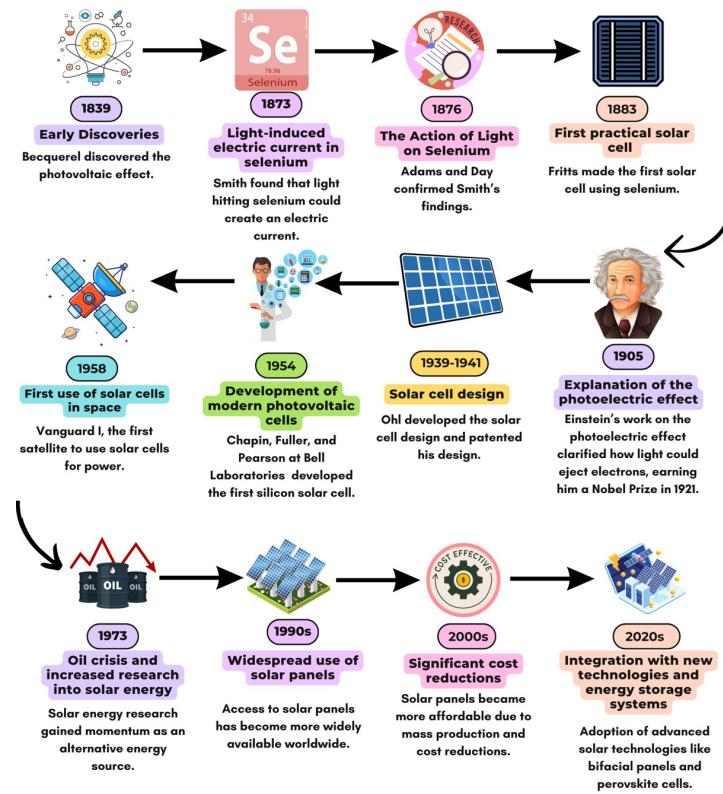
1839
Early Discoveries
Becquerel discovered the photovoltaic effect.

34
Se
78.96
Selenium
1873
Light-induced electric current in selenium
Smith found that light hitting selenium could create an electric current.

RESEARCH
1876
The Action of Light on Selenium
Adams and Day confirmed Smith's findings.

1883
First practical solar cell
Fritts made the first solar cell using selenium.

1905
Explanation of the photoelectric effect
Einstein's work on the photoelectric effect clarified how light could eject electrons, earning him a Nobel Prize in 1921.

1939-1941
Solar cell design
Ohl developed the solar cell design and patented his design.

1954
Development of modern photovoltaic cells
Chapin, Fuller, and Pearson at Bell Laboratories developed the first silicon solar cell.

1958
First use of solar cells in space
Vanguard I, the first satellite to use solar cells for power.

OIL
OIL
OIL
1973
Oil crisis and increased research into solar energy
Solar energy research gained momentum as an alternative energy source.

1990s
Widespread use of solar panels
Access to solar panels has become more widely available worldwide.

COST EFFECTIVE
2000s
Significant cost reductions
Solar panels became more affordable due to mass production and cost reductions.

2020s
Integration with new technologies and energy storage systems
Adoption of advanced solar technologies like bifacial panels and perovskite cells.